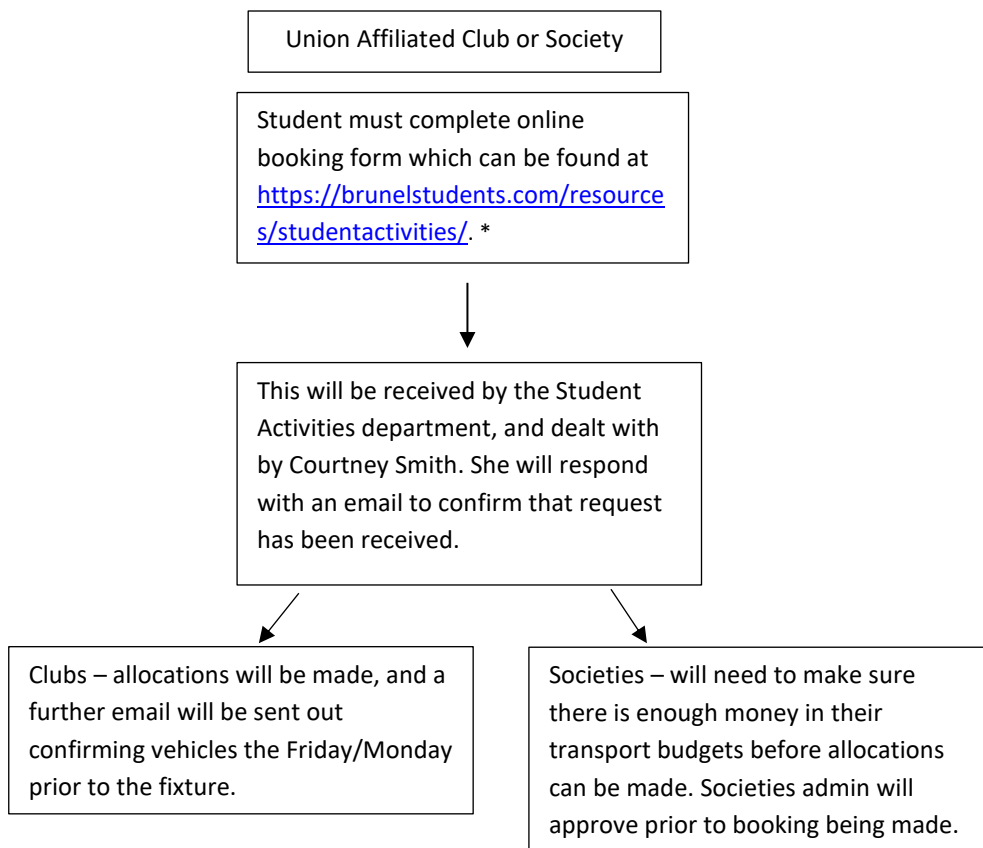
Union Affiliated Club or Society

Student must complete online booking form which can be found at https://brunelstudents.com/resources/studentactivities/. *

This will be received by the Student Activities department, and dealt with by Courtney Smith. She will respond with an email to confirm that request has been received.

Clubs – allocations will be made, and a further email will be sent out confirming vehicles the Friday/Monday prior to the fixture.

Societies – will need to make sure there is enough money in their transport budgets before allocations can be made. Societies admin will approve prior to booking being made.